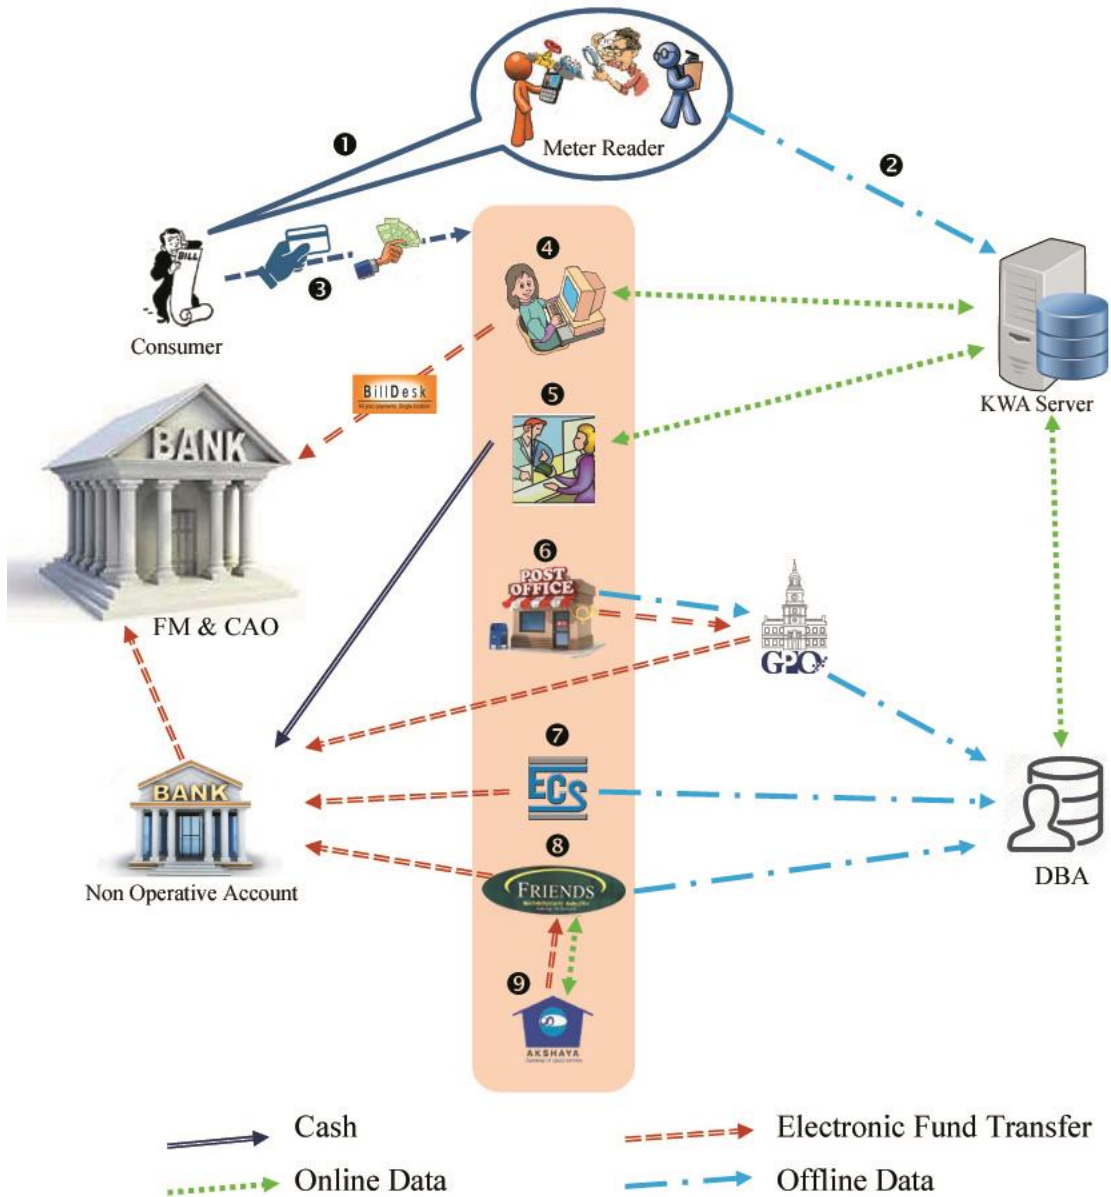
❶

Meter Reader

❷

BILL

Consumer

❸

❹

KWA Server

BillDesk

BANK

❺

FM & CAO

❻

POST OFFICE

GPO

❼

ECS

BANK

Non Operative Account

❽

FRIENDS

DBA

❾

AKSHAYA

Cash

Electronic Fund Transfer

Online Data

Offline Data